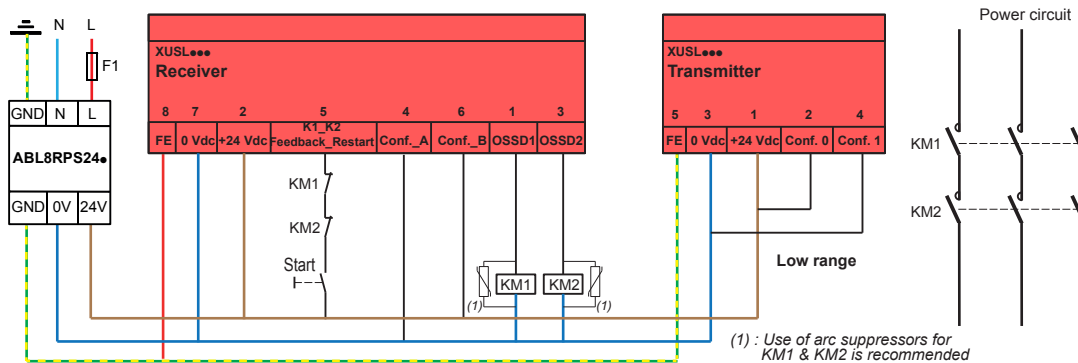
N L
F1
GND N L
ABL8RPS24●
GND 0V 24V

XUSL●●●
Receiver

| 8 | 7 | 2 | 5 | 4 | 6 | 1 | 3 |
|---|---|---|---|---|---|---|---|
| FE | 0 Vdc | +24 Vdc | K1_K2 Feedback_Restart | Conf._A | Conf._B | OSSD1 | OSSD2 |

KM1
KM2
Start

(1) KM1 KM2 (1)

XUSL●●●
Transmitter

| 5 | 3 | 1 | 2 | 4 |
|---|---|---|---|---|
| FE | 0 Vdc | +24 Vdc | Conf. 0 | Conf. 1 |

Low range

Power circuit
KM1
KM2

(1) : Use of arc suppressors for KM1 & KM2 is recommended